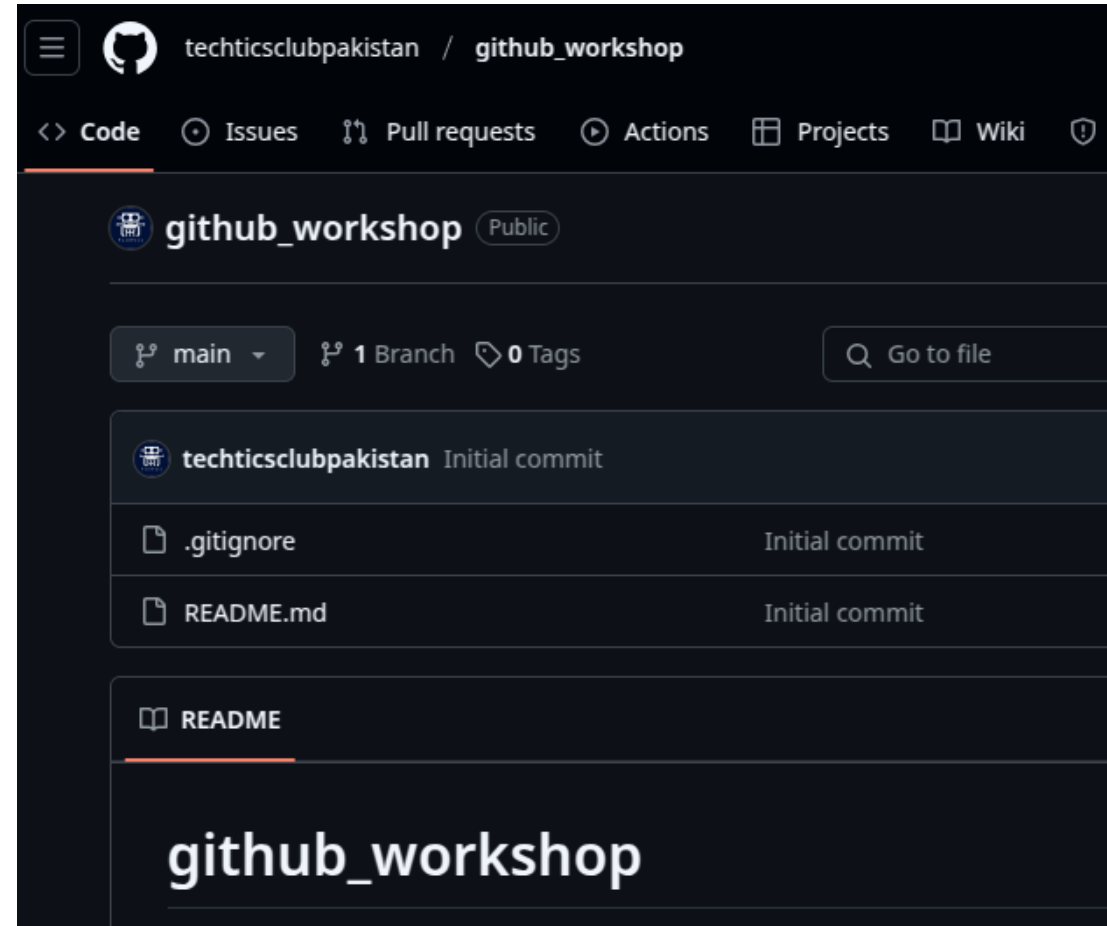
techticsclubpakistan / github_workshop

<> Code Issues Pull requests Actions Projects Wiki

github_workshop Public

main 1 Branch 0 Tags Go to file

techticsclubpakistan Initial commit

.gitignore Initial commit

README.md Initial commit

README

github_workshop